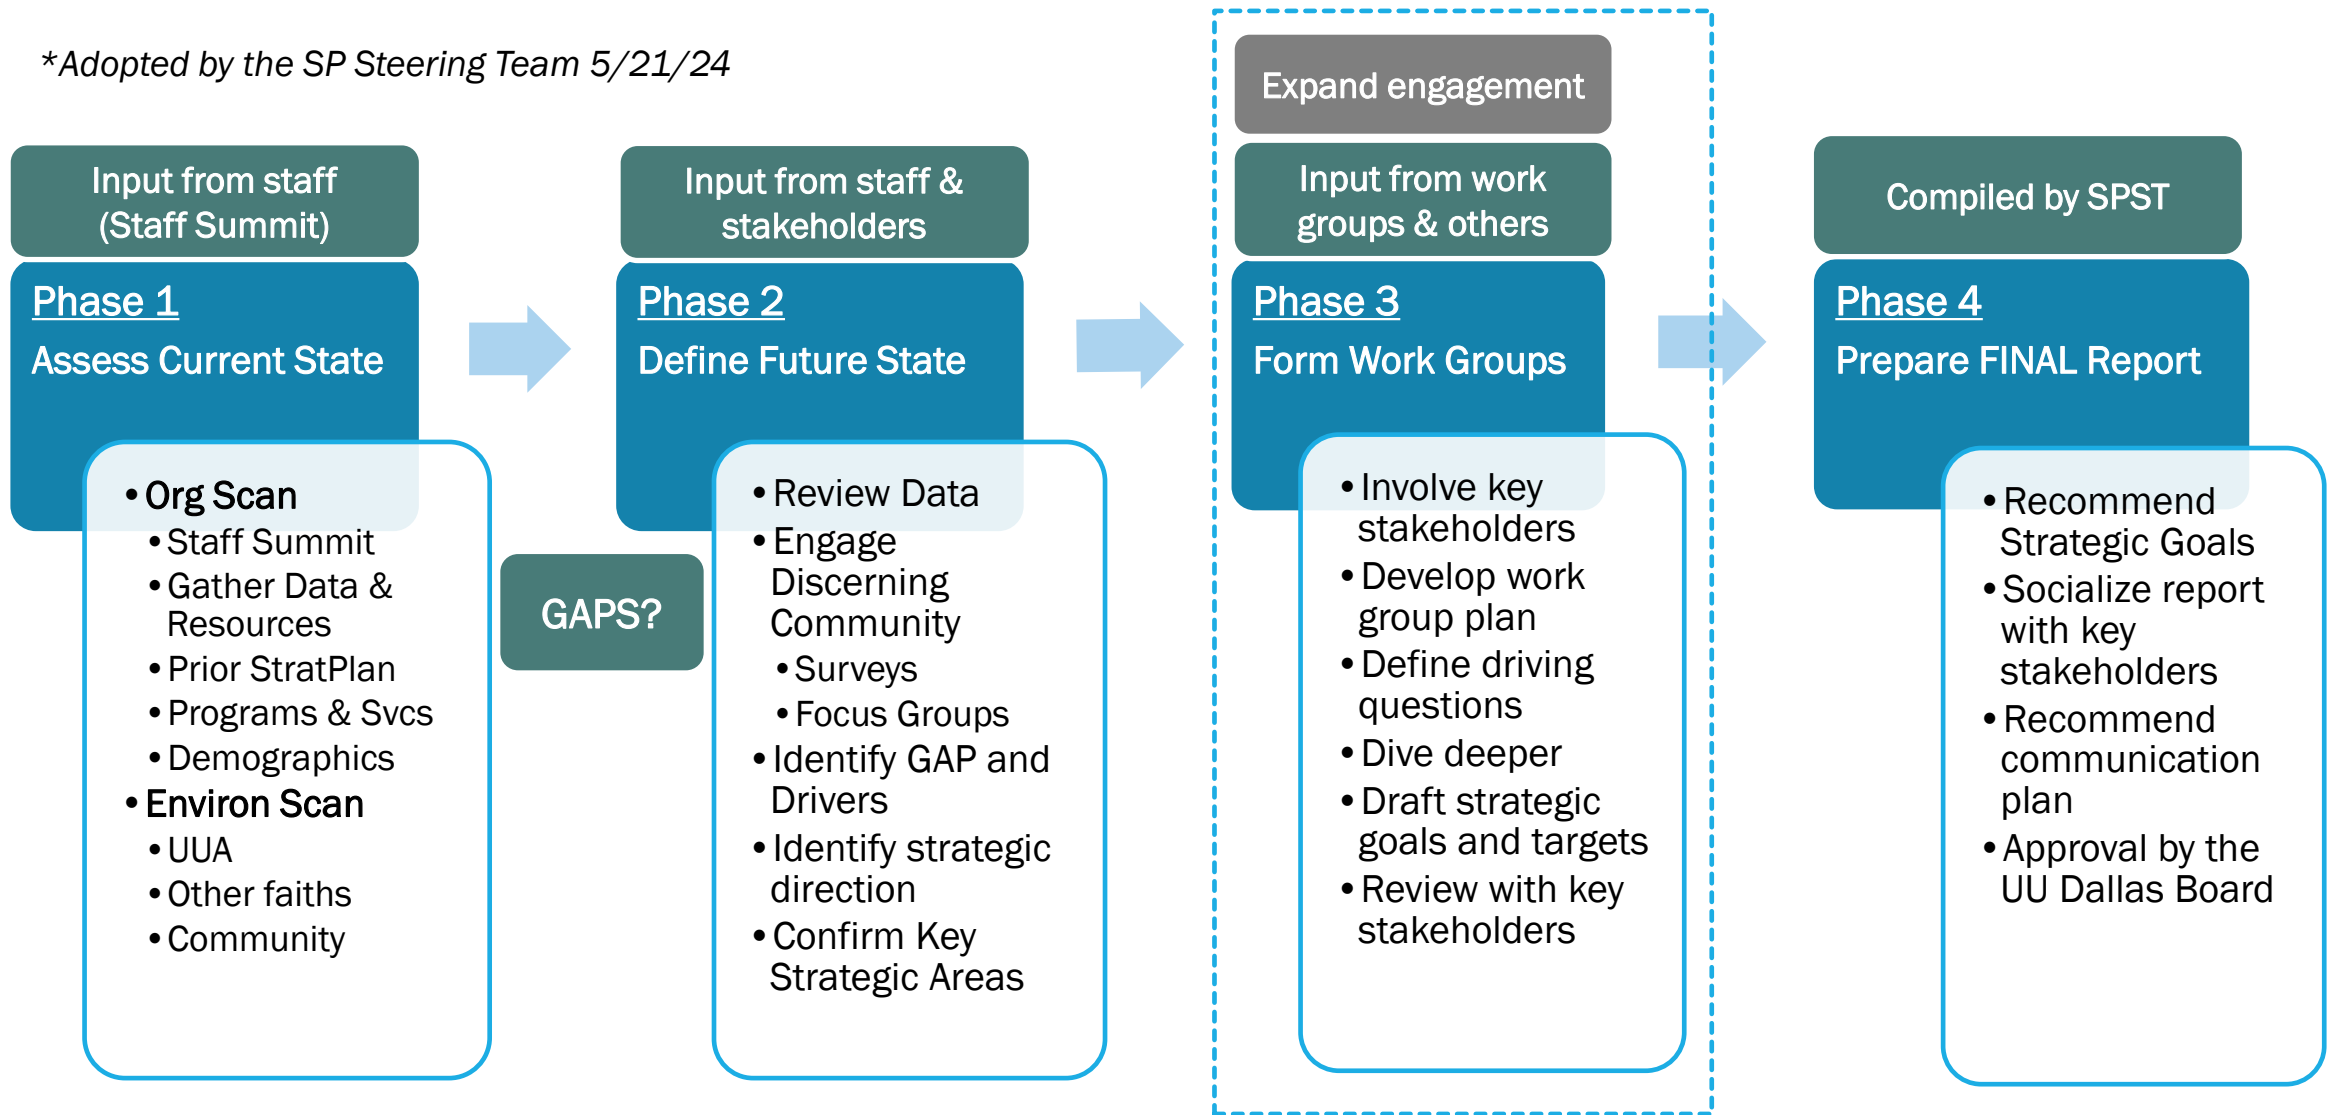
*Adopted by the SP Steering Team 5/21/24

Input from staff (Staff Summit)

Phase 1
Assess Current State

- Org Scan
  - Staff Summit
  - Gather Data & Resources
  - Prior StratPlan
  - Programs & Svcs
  - Demographics
- Environ Scan
  - UUA
  - Other faiths
  - Community

GAPS?

Input from staff & stakeholders

Phase 2
Define Future State

- Review Data
- Engage Discerning Community
  - Surveys
  - Focus Groups
- Identify GAP and Drivers
- Identify strategic direction
- Confirm Key Strategic Areas

Expand engagement

Input from work groups & others

Phase 3
Form Work Groups

- Involve key stakeholders
- Develop work group plan
- Define driving questions
- Dive deeper
- Draft strategic goals and targets
- Review with key stakeholders

Compiled by SPST

Phase 4
Prepare FINAL Report

- Recommend Strategic Goals
- Socialize report with key stakeholders
- Recommend communication plan
- Approval by the UU Dallas Board